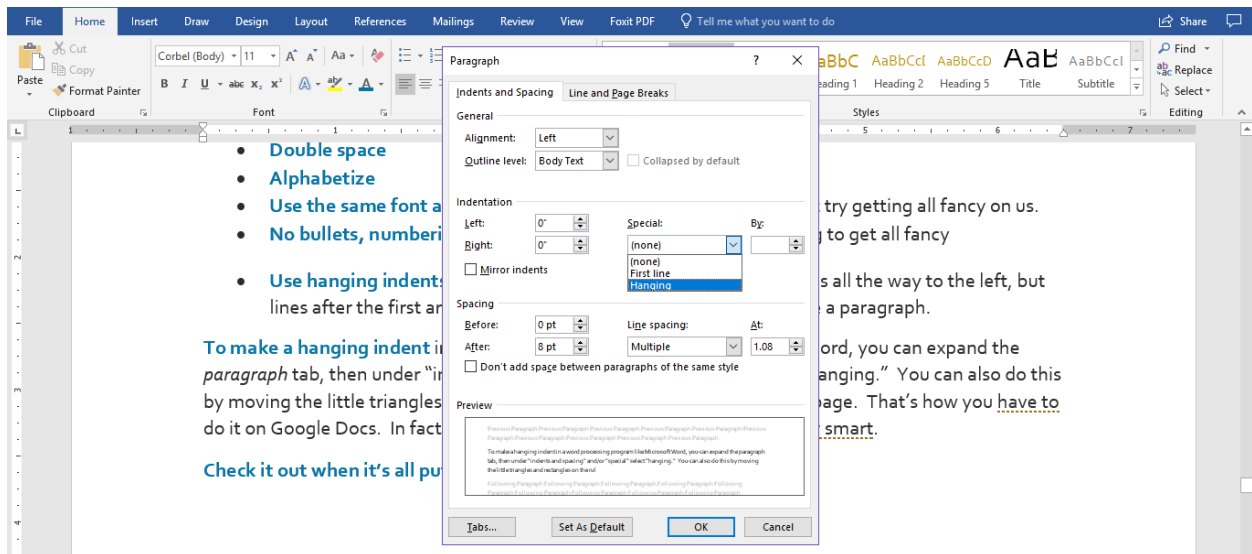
File Home Insert Draw Design Layout References Mailings Review View Foxit PDF Tell me what you want to do Share

Cut
Copy
Paste
Format Painter
Clipboard

Corbel (Body) 11
B I U abc $x_2$ $x^2$
Font

AaBbC AaBbCcI AaBbCcD AaB AaBbCcI
Heading 1 Heading 2 Heading 5 Title Subtitle
Styles

Find
Replace
Select
Editing

• Double space
• Alphabetize
• Use the same font a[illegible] try getting all fancy on us.
• No bullets, numberi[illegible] to get all fancy

• Use hanging indents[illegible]s all the way to the left, but lines after the first ar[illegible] a paragraph.

To make a hanging indent i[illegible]ord, you can expand the paragraph tab, then under "i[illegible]anging." You can also do this by moving the little triangles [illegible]page. That's how you have to do it on Google Docs. In fact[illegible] smart.

Check it out when it's all pu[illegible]

Paragraph ? X
Indents and Spacing Line and Page Breaks
General
Alignment: Left
Outline level: Body Text Collapsed by default

Indentation
Left: 0" Special: By:
Right: 0" (none)
(none)
First line
Hanging
Mirror indents

Spacing
Before: 0 pt Line spacing: At:
After: 8 pt Multiple 1.08
Don't add space between paragraphs of the same style

Preview
Previous Paragraph Previous Paragraph Previous Paragraph Previous Paragraph Previous Paragraph Previous Paragraph Previous Paragraph Previous Paragraph Previous Paragraph
To make a hanging indent in a word processing program like Microsoft Word, you can expand the paragraph tab, then under "indents and spacing" and/or "special" select "hanging." You can also do this by moving the little triangles and rectangles on the rul
Following Paragraph Following Paragraph Following Paragraph Following Paragraph Following Paragraph Following Paragraph Following Paragraph Following Paragraph Following Paragraph

Tabs... Set As Default OK Cancel